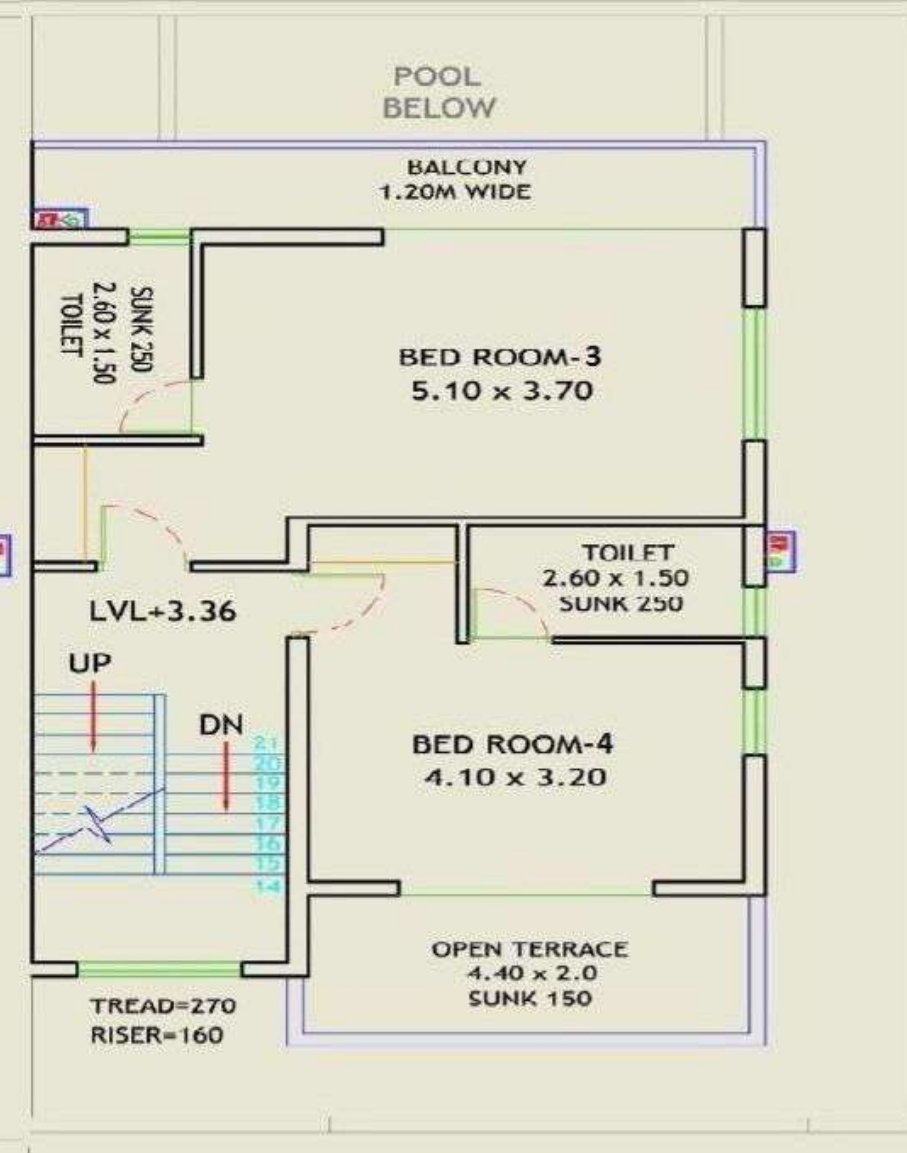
POOL
BELOW

BALCONY
1.20M WIDE

SUNK 250
2.60 x 1.50
TOILET

BED ROOM-3
5.10 x 3.70

TOILET
2.60 x 1.50
SUNK 250

LVL+3.36

UP

DN

21
20
19
18
17
16
15
14

BED ROOM-4
4.10 x 3.20

OPEN TERRACE
4.40 x 2.0
SUNK 150

TREAD=270
RISER=160